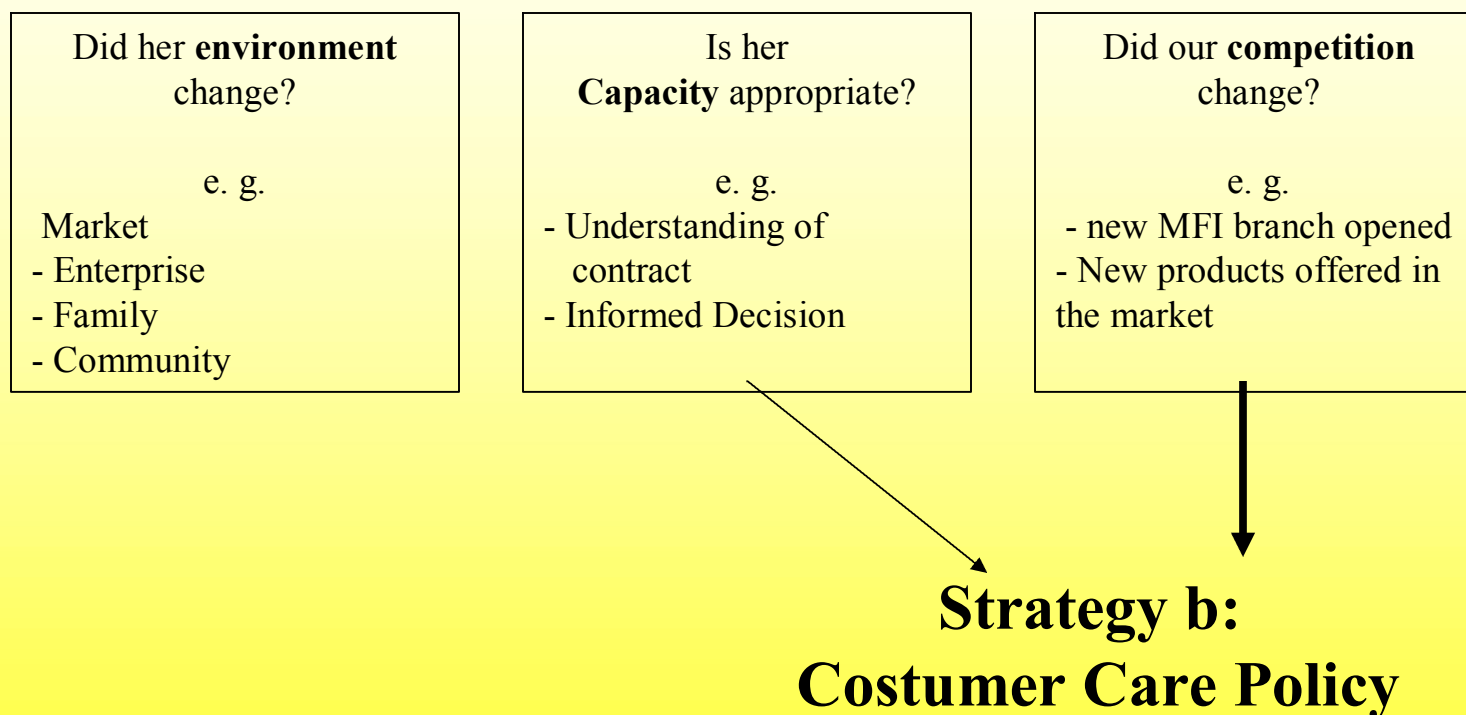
Did her **environment** change?

e. g.
Market
- Enterprise
- Family
- Community

Is her **Capacity** appropriate?

e. g.
- Understanding of contract
- Informed Decision

Did our **competition** change?

e. g.
- new MFI branch opened
- New products offered in the market

**Strategy b:**
**Costumer Care Policy**